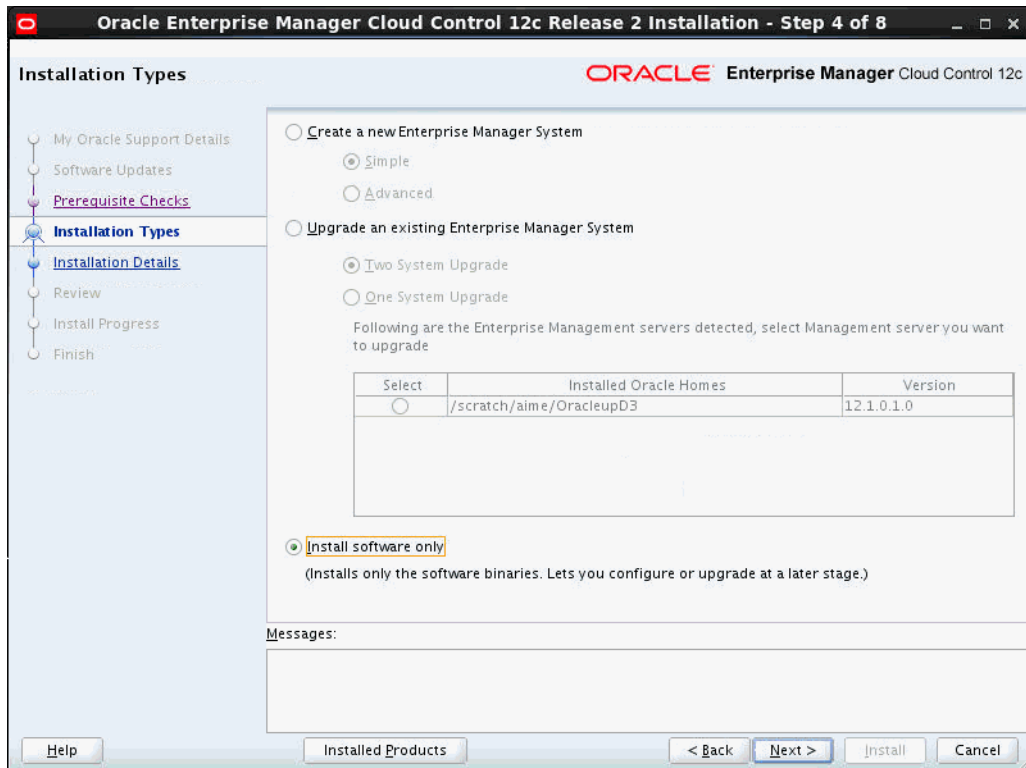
Oracle Enterprise Manager Cloud Control 12c Release 2 Installation - Step 4 of 8

Installation Types

ORACLE Enterprise Manager Cloud Control 12c

My Oracle Support Details
Software Updates
Prerequisite Checks
Installation Types
Installation Details
Review
Install Progress
Finish

Create a new Enterprise Manager System

Simple

Advanced

Upgrade an existing Enterprise Manager System

Two System Upgrade

One System Upgrade

Following are the Enterprise Management servers detected, select Management server you want to upgrade

| Select | Installed Oracle Homes | Version |
|---|---|---|
| | /scratch/aime/OracleupD3 | 12.1.0.1.0 |

Install software only

(Installs only the software binaries. Lets you configure or upgrade at a later stage.)

Messages:

Help

Installed Products

< Back

Next >

Install

Cancel